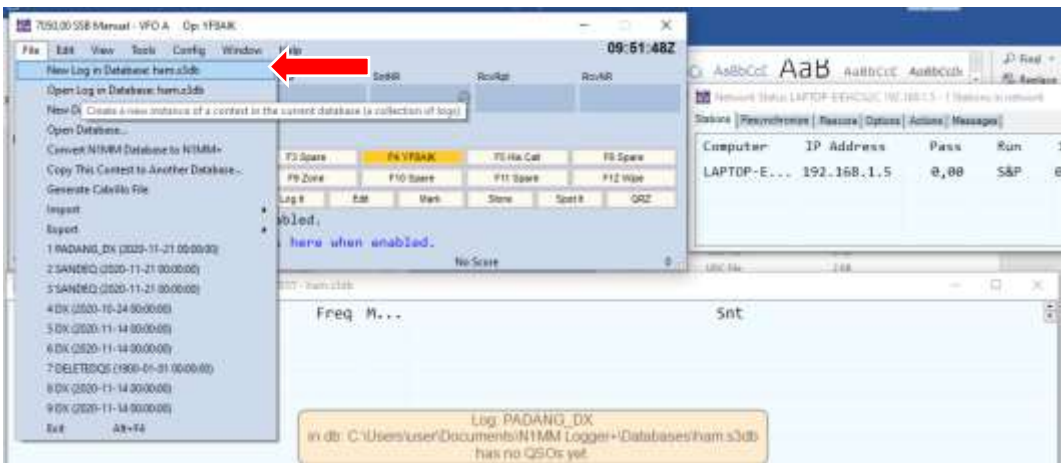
7050.00 SSB Manual - VFO A Op: YF8AIK

File Edit View Tools Config Window Help

09:51:48Z

New Log in Database: ham.s3db
Open Log in Database: ham.s3db
New D Create a new instance of a contest in the current database (a collection of logs)
Open Database...
Convert N1MM Database to N1MM+
Copy This Contest to Another Database...
Generate Cabrillo File
Import
Export
1 PADANG_DX (2020-11-21 00:00:00)
2 SANDEQ (2020-11-21 00:00:00)
3 SANDEQ (2020-11-21 00:00:00)
4 DX (2020-10-24 00:00:00)
5 DX (2020-11-14 00:00:00)
6 DX (2020-11-14 00:00:00)
7 DELETEDQS (1900-01-01 00:00:00)
8 DX (2020-11-14 00:00:00)
9 DX (2020-11-14 00:00:00)
Exit Alt+F4

SntNR RcvRpt RcvNR

F3 Spare F4 YF8AIK F5 His Call F6 Spare
F9 Zone F10 Spare F11 Spare F12 Wipe
Log It Edit Mark Store Spot It QRZ

abled.
here when enabled.
No Score 0

AaBbCcE AaB AaBbCcE AaBbCcDc
Find
Replace

Network Status LAPTOP-EEHCS2C 192.168.1.5 - 1 Stations in network
Stations Resynchronize Rescore Options Actions Messages

| Computer | IP Address | Pass | Run |
|---|---|---|---|
| LAPTOP-E... | 192.168.1.5 | 0,00 | S&P |

Freq M... Snt

Log: PADANG_DX
in db: C:\Users\user\Documents\N1MM Logger+\Databases\ham.s3db
has no QSOs yet.